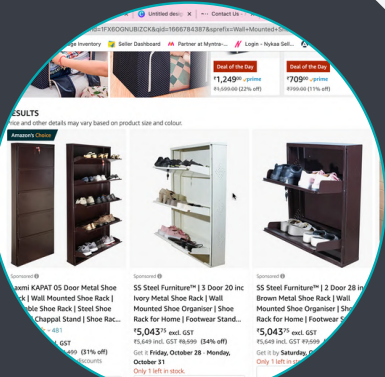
Untitled desi
Contact Us

=1FX6OONJBIZCK&qid=1666784387&sprefix=Wall+Mounted+S

gle Inventory
Seller Dashboard
Partner at Myntra-
Login - Nykaa Sell

Deal of the Day
₹1,249.00 ✓prime
₹1,599.00 (22% off)

Deal of the Day
₹709.00 ✓prime
₹799.00 (11% off)

RESULTS
rice and other details may vary based on product size and colour.

Amazon's Choice

Sponsored
axmi KAPAT 05 Door Metal Shoe Rack | Wall Mounted Shoe Rack | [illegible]ble Shoe Rack | Steel Shoe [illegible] Chappal Stand | Shoe Rac...
481
GST
(31% off)
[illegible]counts

Sponsored
SS Steel Furniture™ | 3 Door 20 inc Ivory Metal Shoe Rack | Wall Mounted Shoe Organiser | Shoe Rack for Home | Footwear Stand...
₹5,043.75 excl. GST
₹5,649 incl. GST ₹8,599 (34% off)
Get it Friday, October 28 - Monday, October 31
Only 1 left in stock.

Sponsored
SS Steel Furniture™ | 2 Door 28 in Brown Metal Shoe Rack | Wall Mounted Shoe Organiser | Sho Rack for Home | Footwear Stan
₹5,043.75 excl. GST
₹5,649 incl. GST ₹7,599
Get it by Saturday, O
Only 1 left in sto